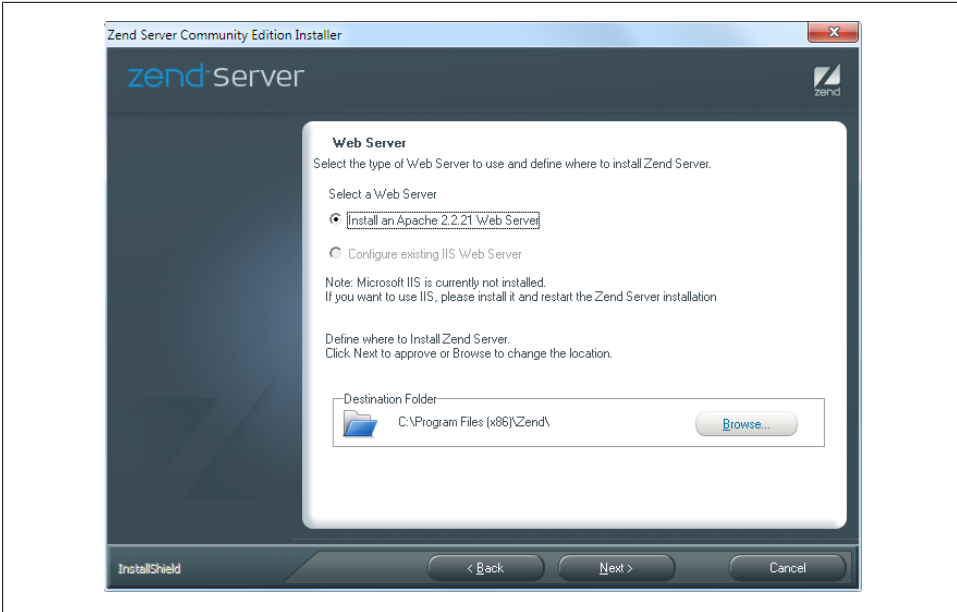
Zend Server Community Edition Installer

zend server

zend

Web Server

Select the type of Web Server to use and define where to install Zend Server.

Select a Web Server

Install an Apache 2.2.21 Web Server

Configure existing IIS Web Server

Note: Microsoft IIS is currently not installed.
If you want to use IIS, please install it and restart the Zend Server installation

Define where to Install Zend Server.
Click Next to approve or Browse to change the location.

Destination Folder

C:\Program Files (x86)\Zend\

Browse...

InstallShield

< Back

Next >

Cancel